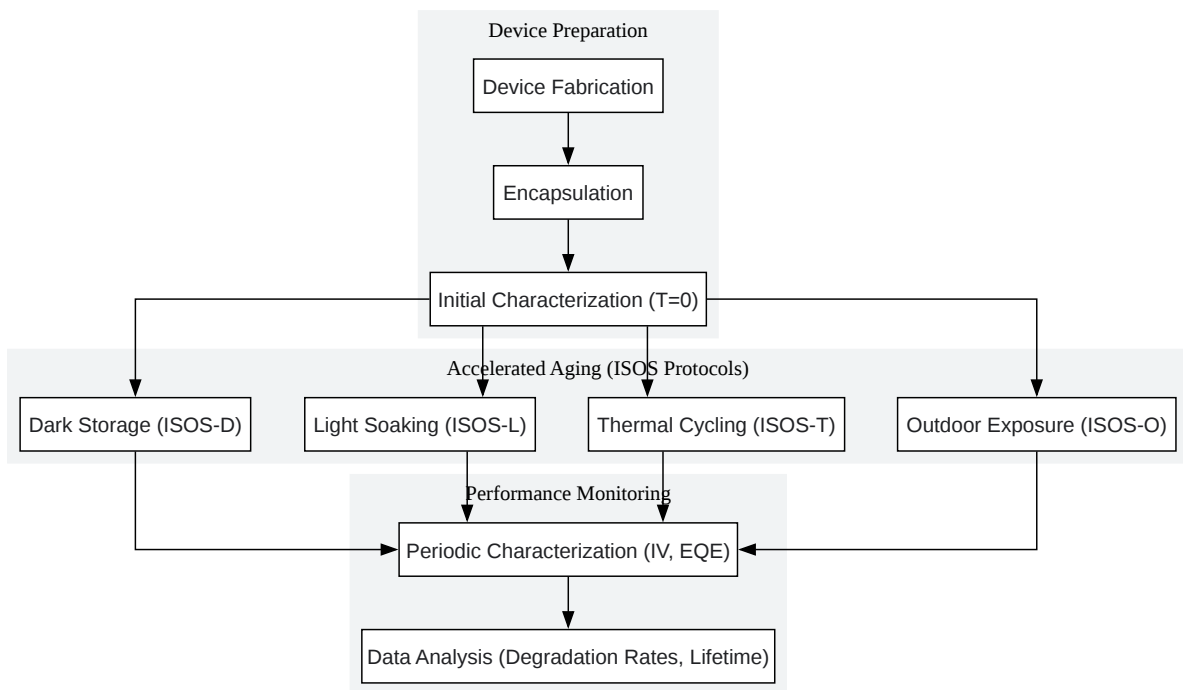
Device Preparation

Device Fabrication

Encapsulation

Initial Characterization (T=0)

Accelerated Aging (ISOS Protocols)

Dark Storage (ISOS-D)

Light Soaking (ISOS-L)

Thermal Cycling (ISOS-T)

Outdoor Exposure (ISOS-O)

Performance Monitoring

Periodic Characterization (IV, EQE)

Data Analysis (Degradation Rates, Lifetime)